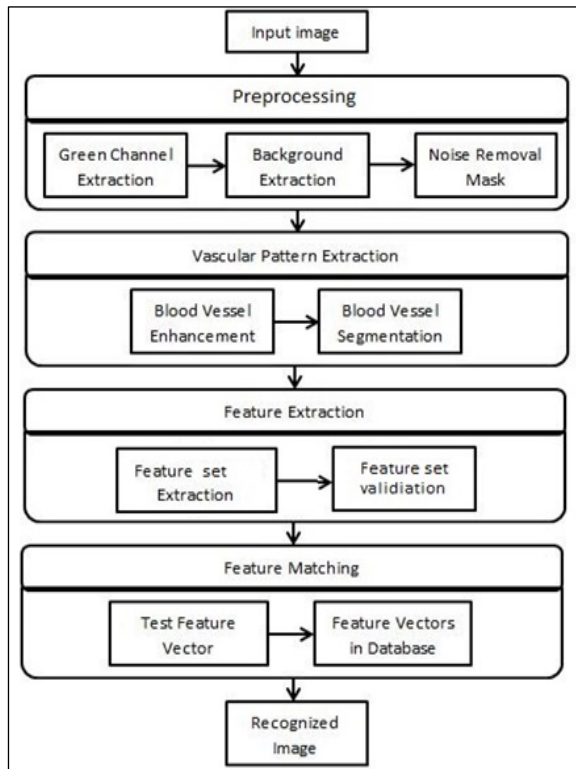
Input image

Preprocessing

Green Channel Extraction

Background Extraction

Noise Removal Mask

Vascular Pattern Extraction

Blood Vessel Enhancement

Blood Vessel Segmentation

Feature Extraction

Feature set Extraction

Feature set validiation

Feature Matching

Test Feature Vector

Feature Vectors in Database

Recognized Image